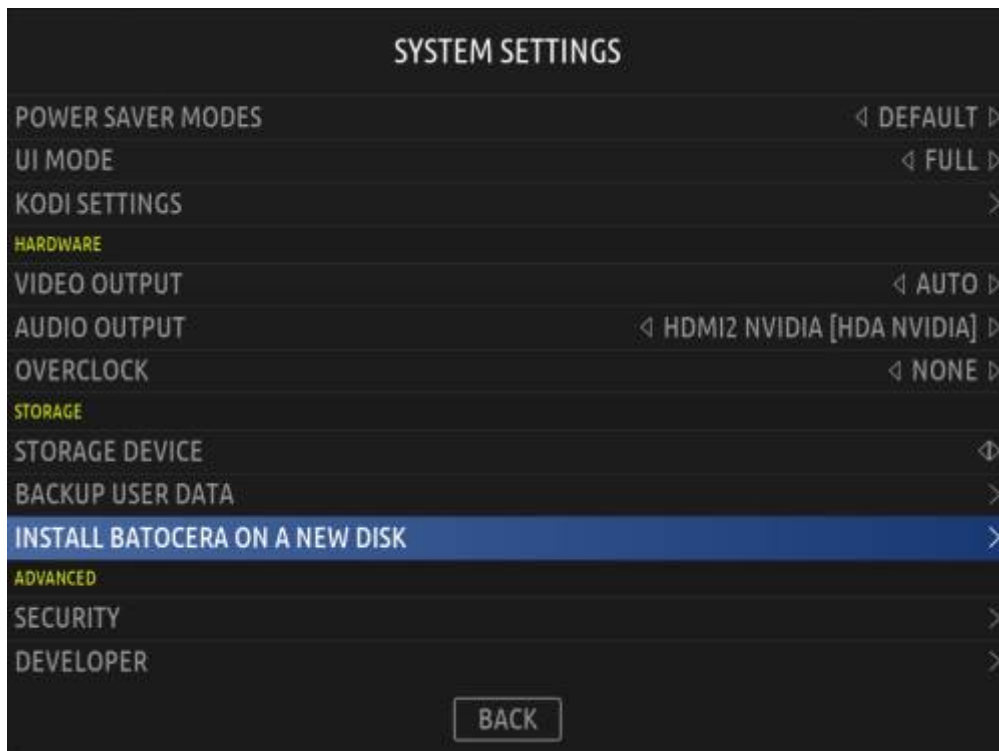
SYSTEM SETTINGS

POWER SAVER MODES ◁ DEFAULT ▷

UI MODE ◁ FULL ▷

KODI SETTINGS >

HARDWARE

VIDEO OUTPUT ◁ AUTO ▷

AUDIO OUTPUT ◁ HDMI2 NVIDIA [HDA NVIDIA] ▷

OVERCLOCK ◁ NONE ▷

STORAGE

STORAGE DEVICE

BACKUP USER DATA >

INSTALL BATOCERA ON A NEW DISK >

ADVANCED

SECURITY >

DEVELOPER >

BACK